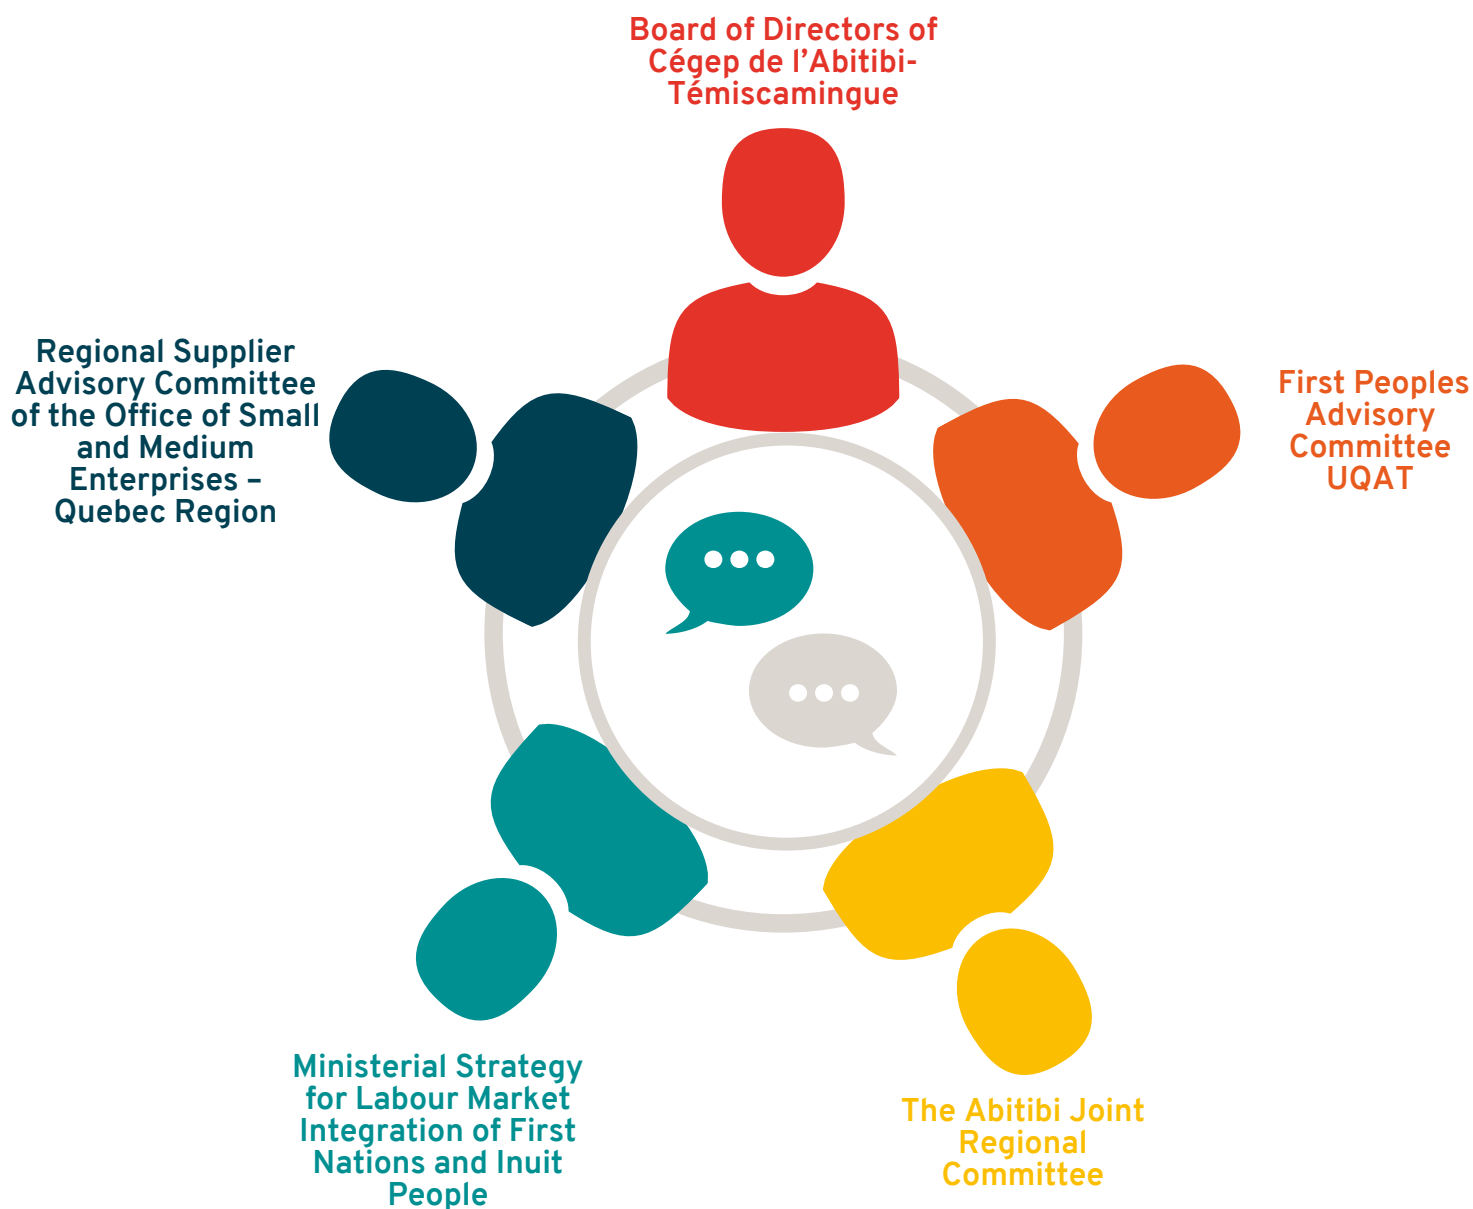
Board of Directors of Cégep de l’Abitibi-Témiscamingue

First Peoples Advisory Committee UQAT

The Abitibi Joint Regional Committee

Ministerial Strategy for Labour Market Integration of First Nations and Inuit People

Regional Supplier Advisory Committee of the Office of Small and Medium Enterprises – Quebec Region